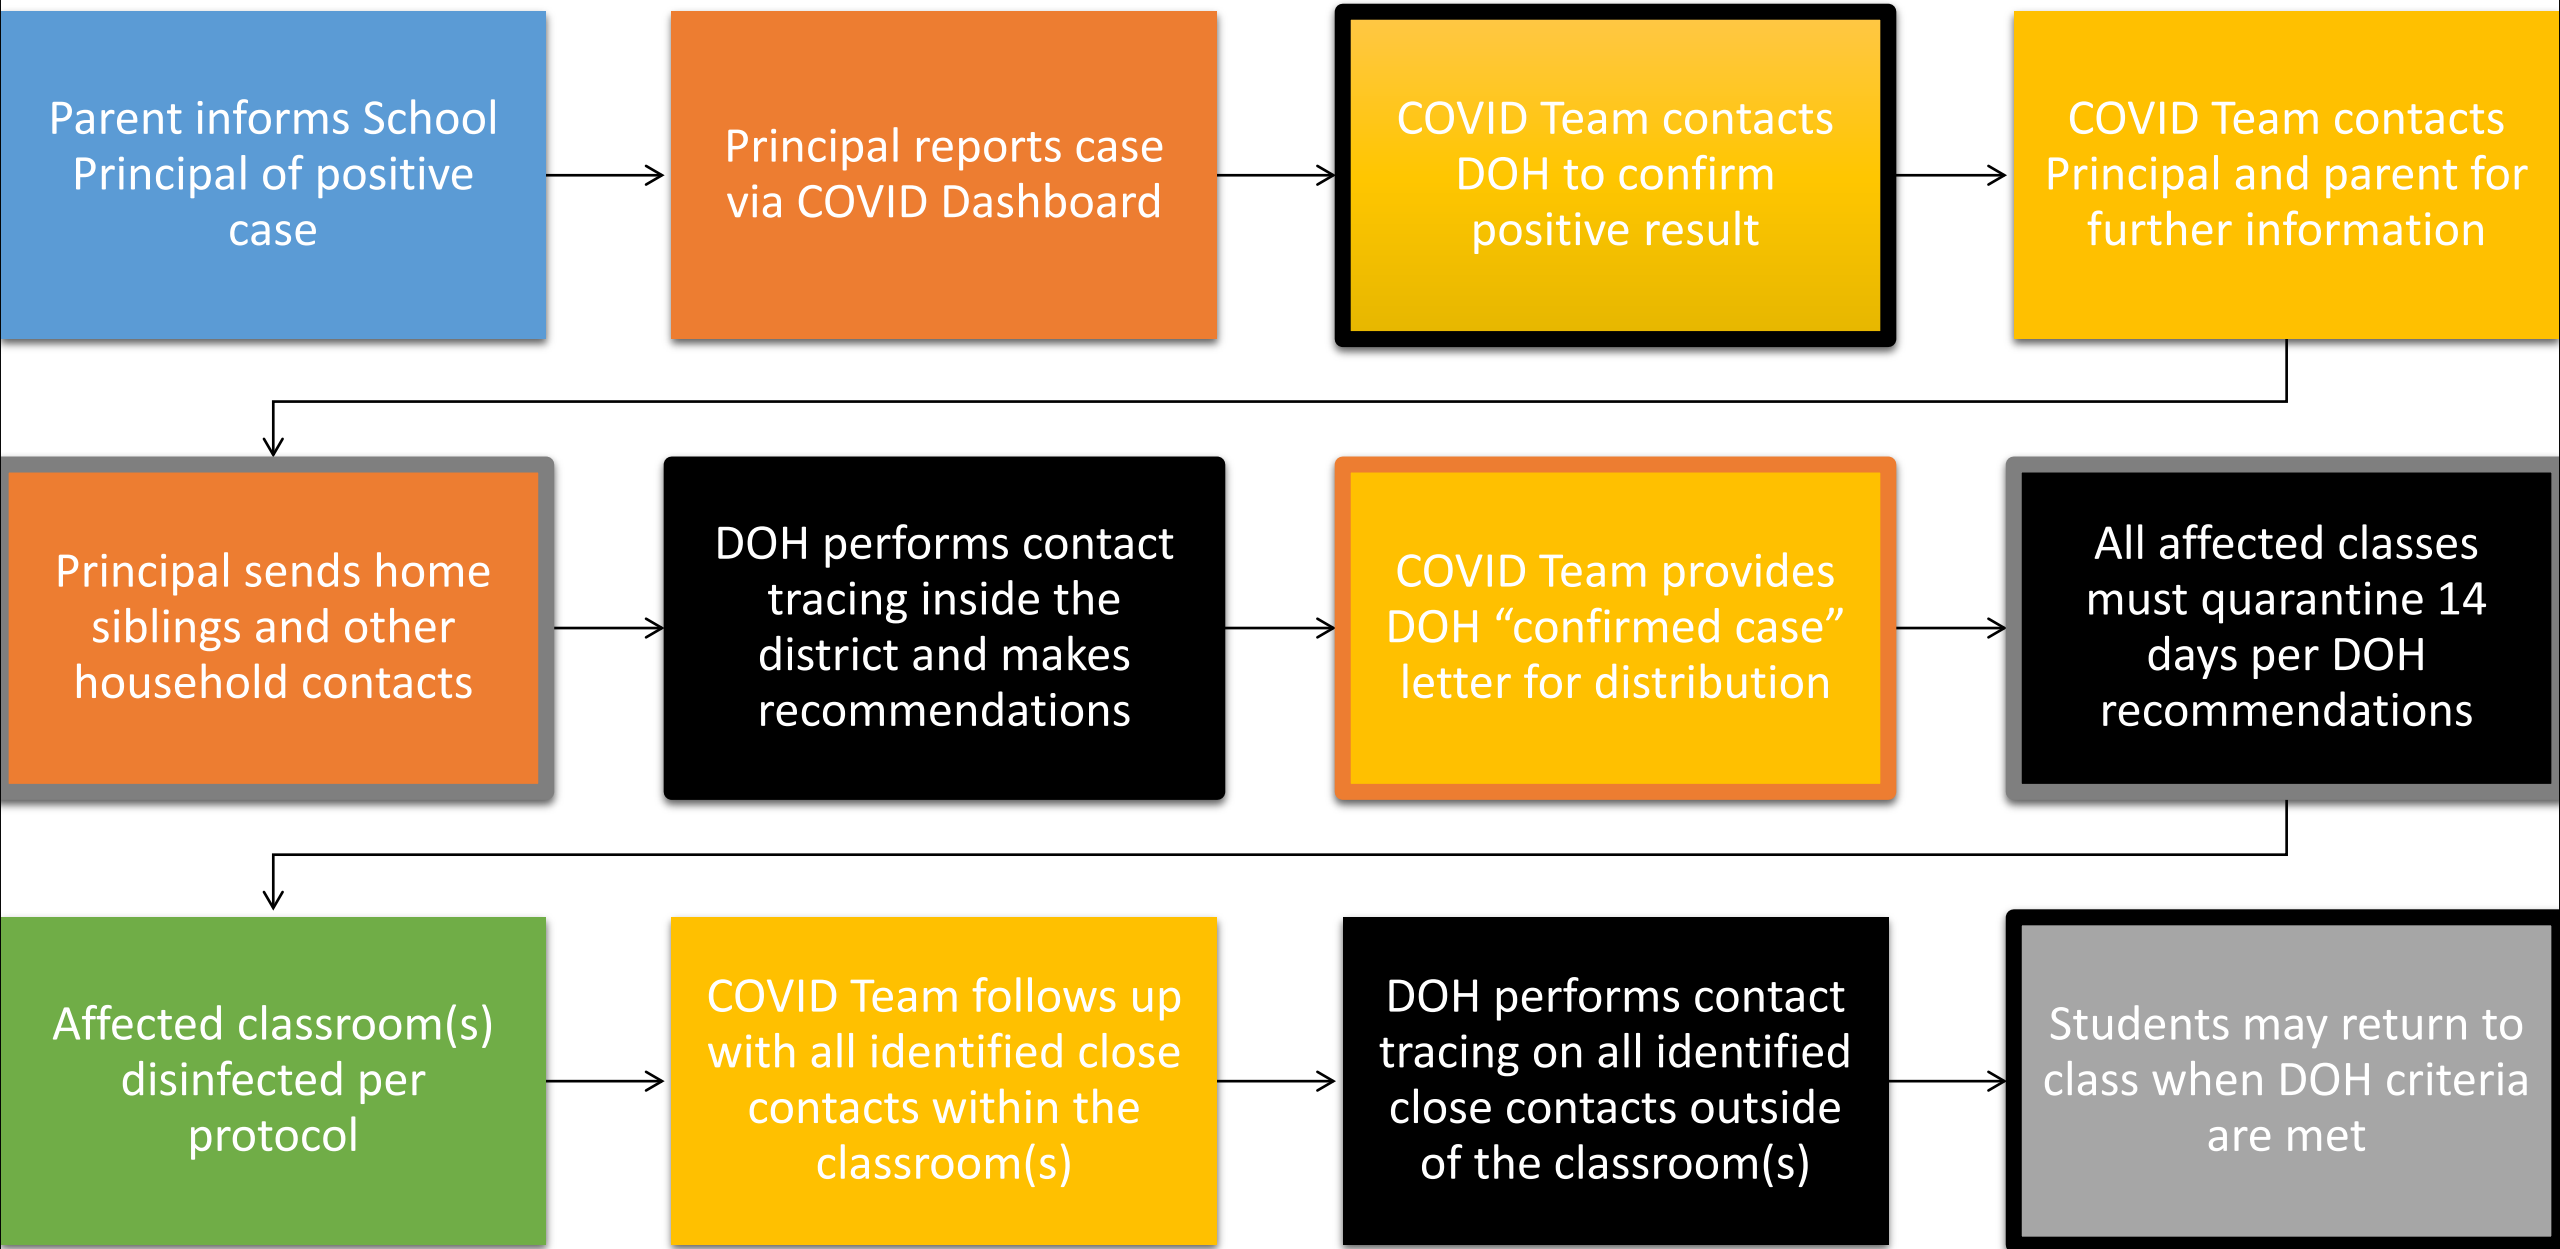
Parent informs School Principal of positive case

Principal reports case via COVID Dashboard

COVID Team contacts DOH to confirm positive result

COVID Team contacts Principal and parent for further information

Principal sends home siblings and other household contacts

DOH performs contact tracing inside the district and makes recommendations

COVID Team provides DOH “confirmed case” letter for distribution

All affected classes must quarantine 14 days per DOH recommendations

Affected classroom(s) disinfected per protocol

COVID Team follows up with all identified close contacts within the classroom(s)

DOH performs contact tracing on all identified close contacts outside of the classroom(s)

Students may return to class when DOH criteria are met